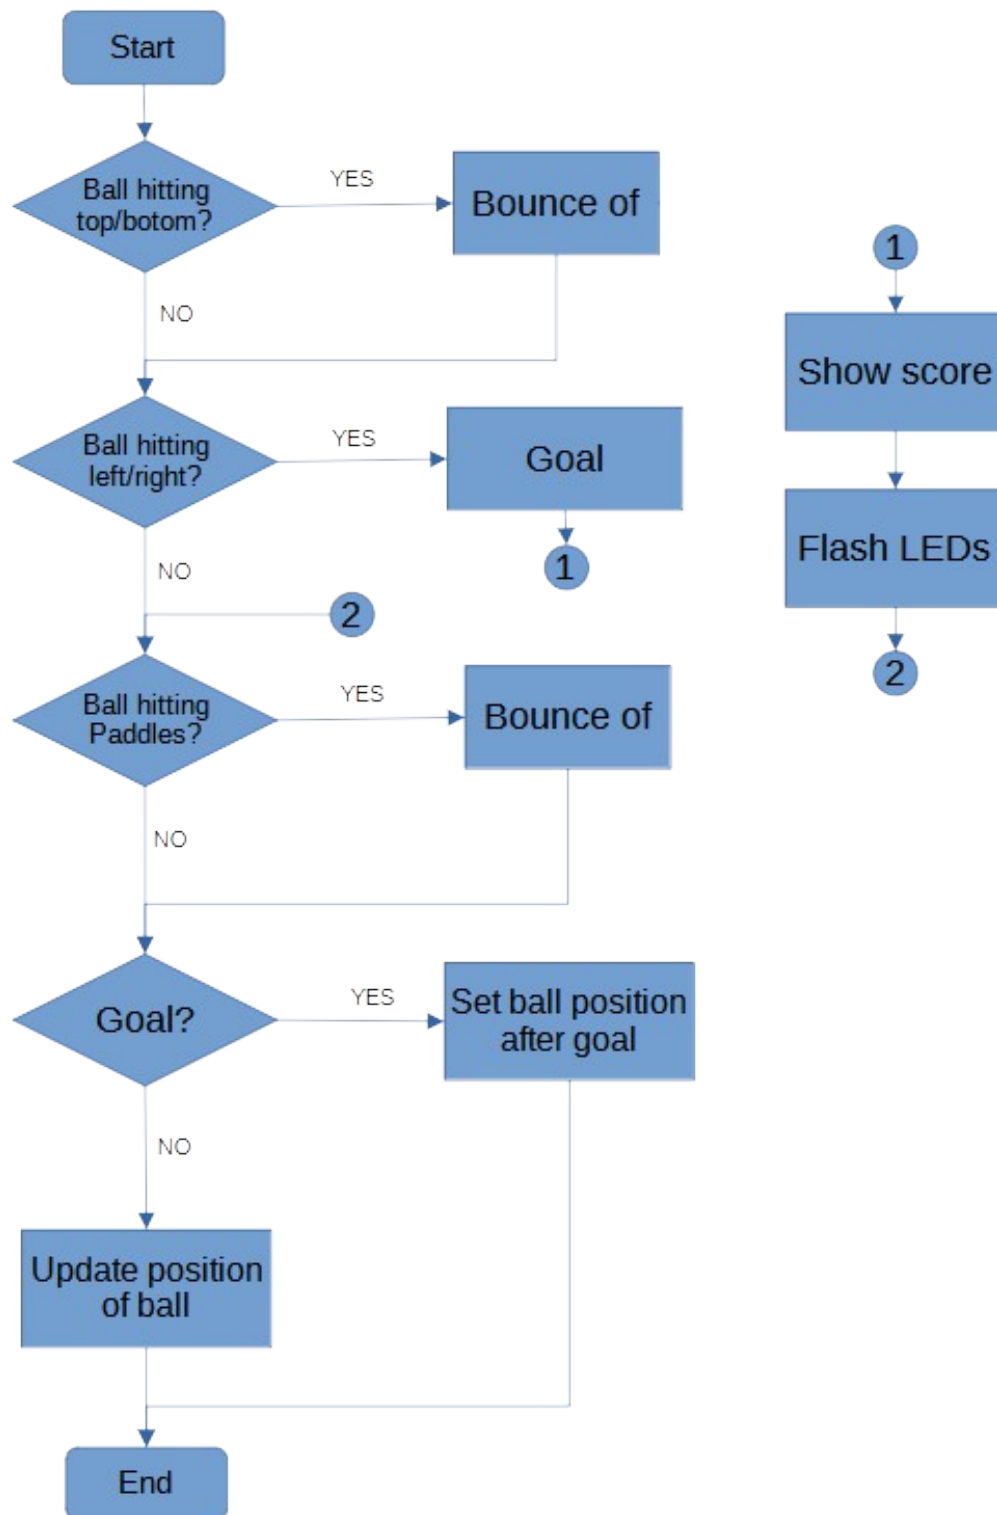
Start

Ball hitting top/botom?

YES

Bounce of

NO

Ball hitting left/right?

YES

Goal

1

NO

2

Ball hitting Paddles?

YES

Bounce of

NO

Goal?

YES

Set ball position after goal

NO

Update position of ball

End

1

Show score

Flash LEDs

2